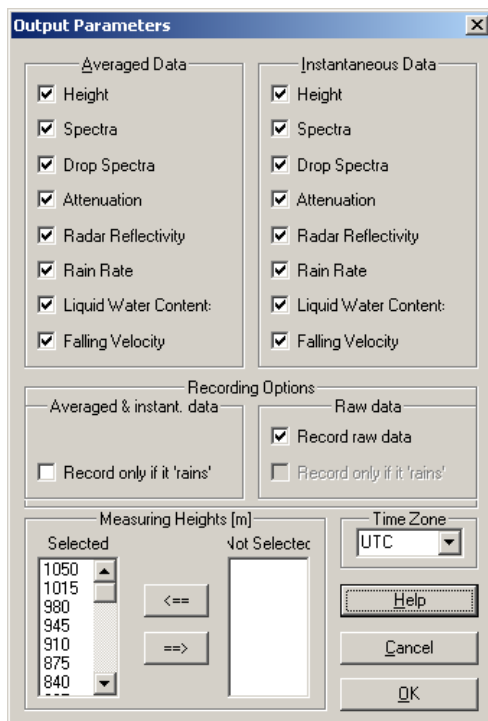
Output Parameters

Averaged Data
Height
Spectra
Drop Spectra
Attenuation
Radar Reflectivity
Rain Rate
Liquid Water Content:
Falling Velocity

Instantaneous Data
Height
Spectra
Drop Spectra
Attenuation
Radar Reflectivity
Rain Rate
Liquid Water Content:
Falling Velocity

Recording Options
Averaged & instant. data
Record only if it 'rains'

Raw data
Record raw data
Record only if it 'rains'

Measuring Heights [m]
Selected
1050
1015
980
945
910
875
840

<==
==>

Not Selected

Time Zone
UTC

Help
Cancel
OK